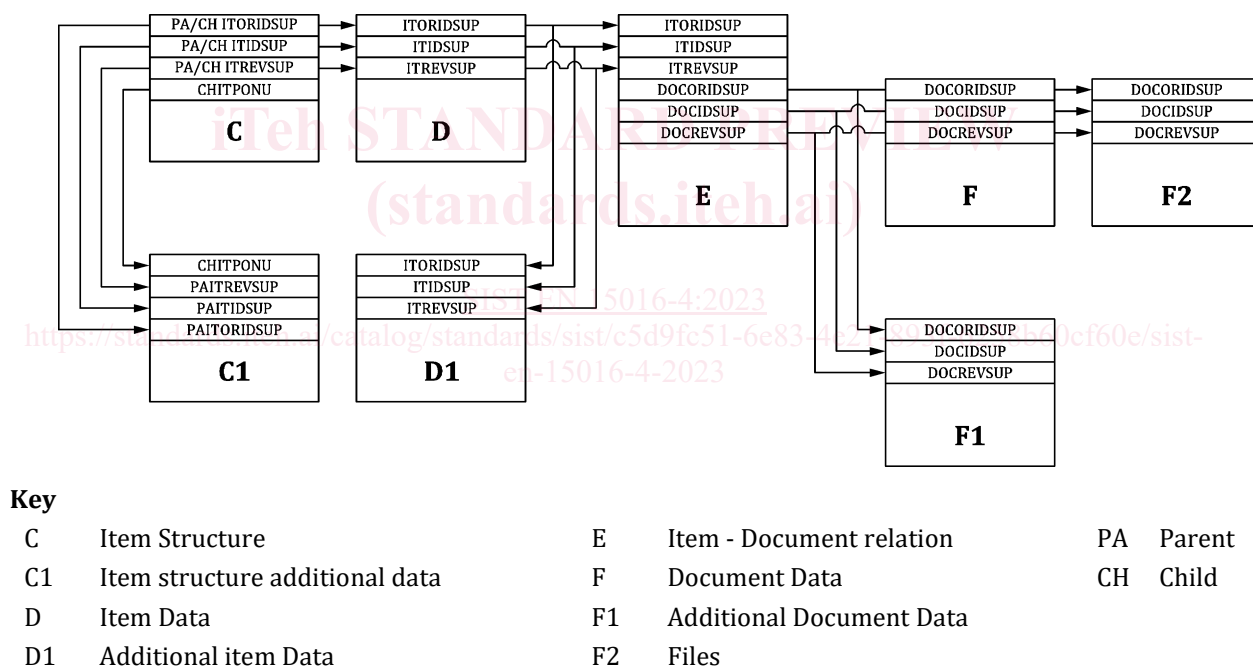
PA/CH ITORIDSUP
PA/CH ITIDSUP
PA/CH ITREVSUP
CHITPONU
C

ITORIDSUP
ITIDSUP
ITREVSUP
D

ITORIDSUP
ITIDSUP
ITREVSUP
DOCORIDSUP
DOCIDSUP
DOCREVSUP
E

DOCORIDSUP
DOCIDSUP
DOCREVSUP
F

DOCORIDSUP
DOCIDSUP
DOCREVSUP
F2

iTeh STANDARD PREVIEW
(standards.iteh.ai)

CHITPONU
PAITREVSUP
PAITIDSUP
PAITORIDSUP
C1

ITORIDSUP
ITIDSUP
ITREVSUP
D1

SIST EN 15016-4:2023
https://standards.iteh.ai/catalog/standards/sist/c5d9fc51-6e83-4e2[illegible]89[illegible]eb60cf60e/sist-en-15016-4-2023

DOCORIDSUP
DOCIDSUP
DOCREVSUP
F1

**Key**

| | | | | | |
|---|---|---|---|---|---|
| C | Item Structure | E | Item - Document relation | PA | Parent |
| C1 | Item structure additional data | F | Document Data | CH | Child |
| D | Item Data | F1 | Additional Document Data | | |
| D1 | Additional item Data | F2 | Files | | |